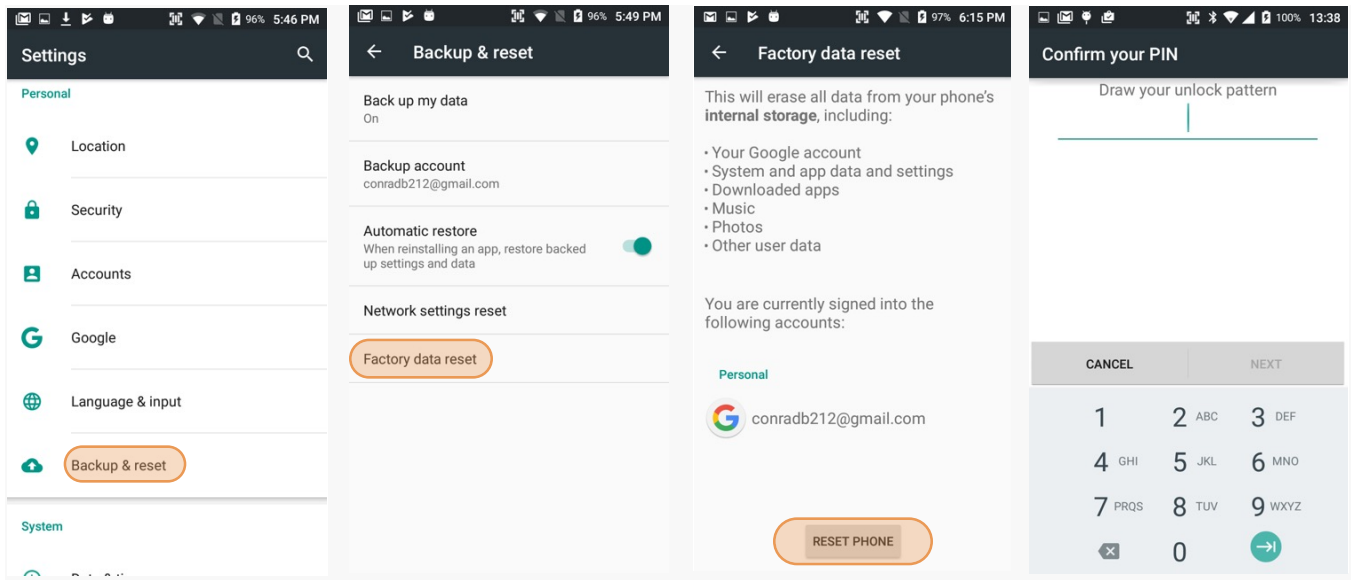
96% 5:46 PM

Settings

Personal

Location

Security

Accounts

Google

Language & input

Backup & reset

System

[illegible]

96% 5:49 PM

Backup & reset

Back up my data
On

Backup account
conradb212@gmail.com

Automatic restore
When reinstalling an app, restore backed up settings and data

Network settings reset

Factory data reset

97% 6:15 PM

Factory data reset

This will erase all data from your phone's **internal storage**, including:

• Your Google account
• System and app data and settings
• Downloaded apps
• Music
• Photos
• Other user data

You are currently signed into the following accounts:

Personal

conradb212@gmail.com

RESET PHONE

100% 13:38

Confirm your PIN

Draw your unlock pattern

CANCEL

NEXT

| 1 | 2 ABC | 3 DEF |
|---|---|---|
| 4 GHI | 5 JKL | 6 MNO |
| 7 PRQS | 8 TUV | 9 WXYZ |
| | 0 | |